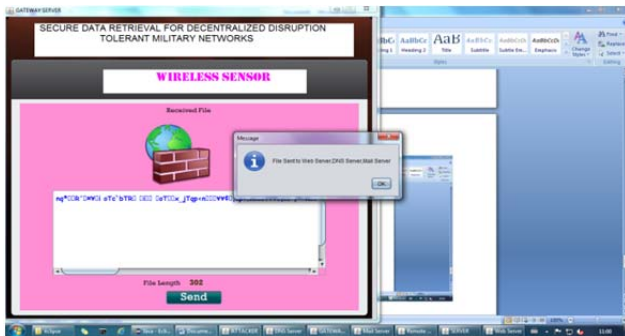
GATEWAY SERVER

SECURE DATA RETRIEVAL FOR DECENTRALIZED DISRUPTION TOLERANT MILITARY NETWORKS

WIRELESS SENSOR

Received File

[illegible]

File Length 302

Send

Message

File Sent to Web Server,DNS Server,Mail Server

OK

AaBbCc AaBbCc AaB AaBbCc AaBbCcDc AaBbCcDc

Heading 1 Heading 2 Title Subtitle Subtle Em... Emphasis

Change Styles

Find Replace Select

Styles

Editing

ATTACKER DNS Server GATEWA... Mail Server Remote ... SERVER Web Server

11:00